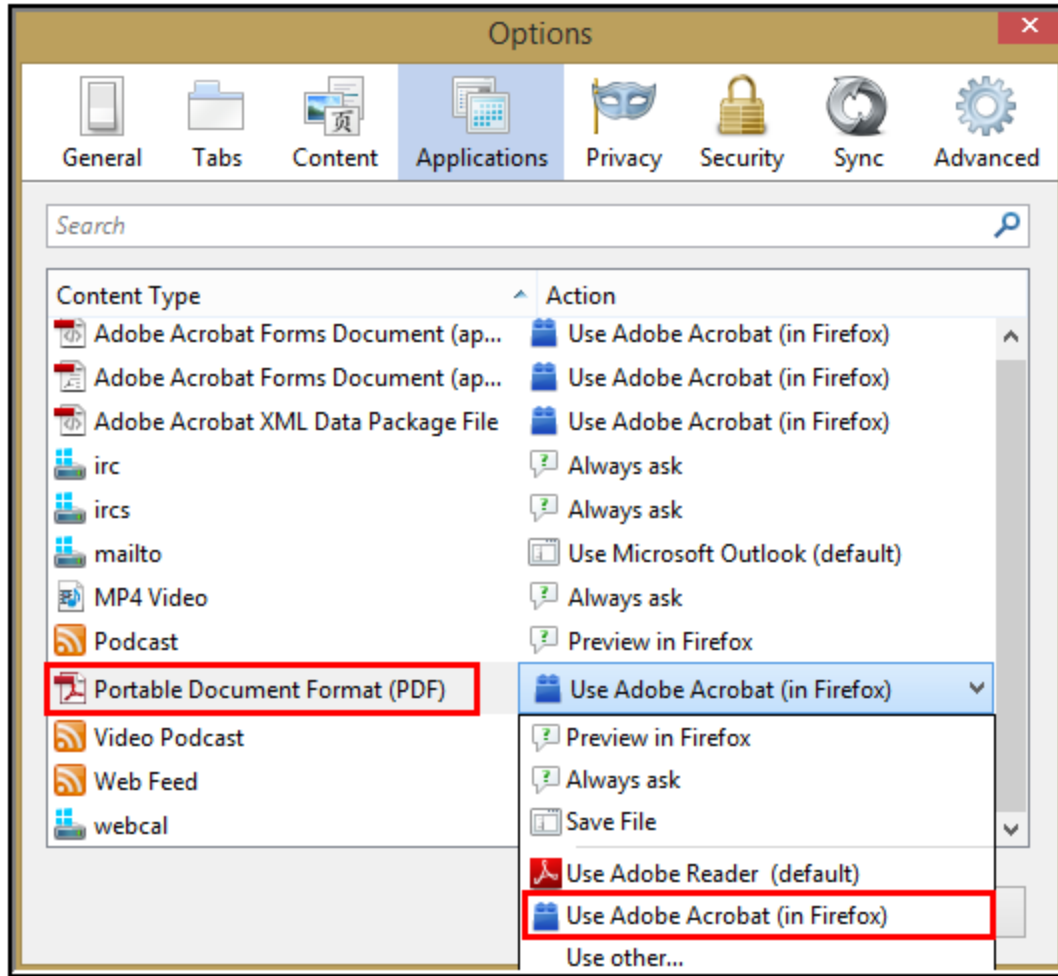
Options

General Tabs Content Applications Privacy Security Sync Advanced

Search

| Content Type | Action |
|---|---|
| Adobe Acrobat Forms Document (ap... | Use Adobe Acrobat (in Firefox) |
| Adobe Acrobat Forms Document (ap... | Use Adobe Acrobat (in Firefox) |
| Adobe Acrobat XML Data Package File | Use Adobe Acrobat (in Firefox) |
| irc | Always ask |
| ircs | Always ask |
| mailto | Use Microsoft Outlook (default) |
| MP4 Video | Always ask |
| Podcast | Preview in Firefox |
| Portable Document Format (PDF) | Use Adobe Acrobat (in Firefox) |
| Video Podcast | Preview in Firefox |
| Web Feed | Always ask |
| webcal | Save File |

Use Adobe Reader (default)
Use Adobe Acrobat (in Firefox)
Use other...